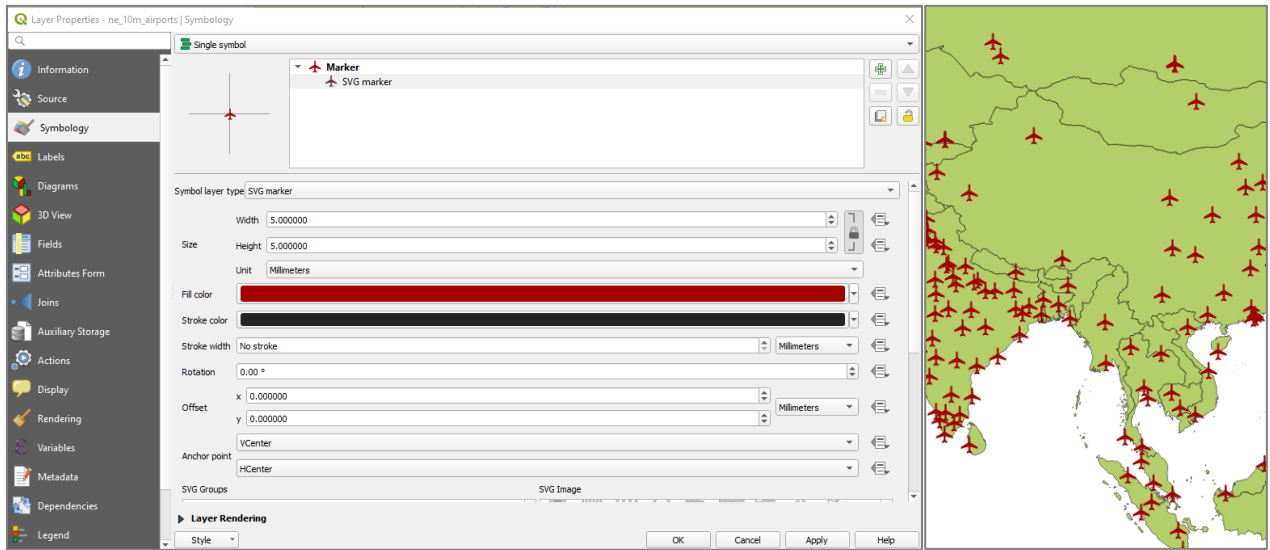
Layer Properties - ne_10m_airports | Symbology

Information
Source
Symbology
Labels
Diagrams
3D View
Fields
Attributes Form
Joins
Auxiliary Storage
Actions
Display
Rendering
Variables
Metadata
Dependencies
Legend

Single symbol

Marker
SVG marker

Symbol layer type SVG marker

Size
Width 5.000000
Height 5.000000
Unit Millimeters

Fill color
Stroke color
Stroke width No stroke Millimeters
Rotation 0.00 °
Offset
x 0.000000
y 0.000000
Millimeters
Anchor point
VCenter
HCenter
SVG Groups
SVG Image

Layer Rendering

Style
OK
Cancel
Apply
Help